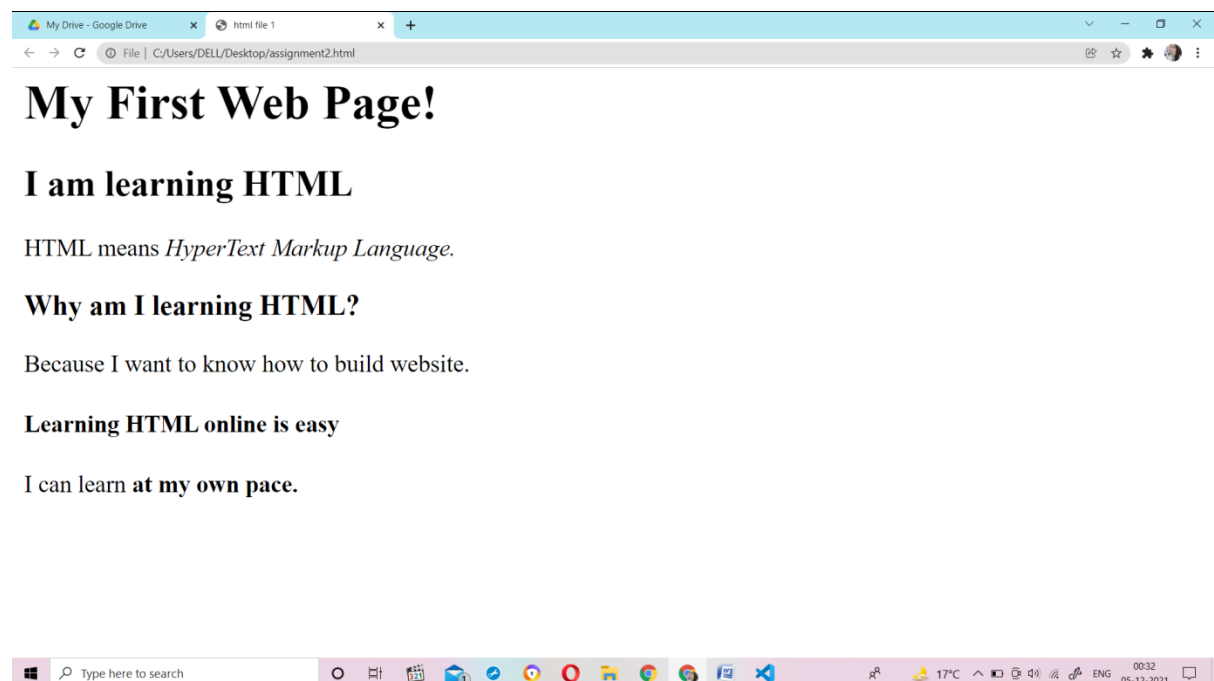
My Drive - Google Drive
html file 1
File | C:/Users/DELL/Desktop/assignment2.html

My First Web Page!

I am learning HTML

HTML means *HyperText Markup Language.*

Why am I learning HTML?

Because I want to know how to build website.

Learning HTML online is easy

I can learn **at my own pace.**

Type here to search
17°C ENG 00:32 05-12-2021